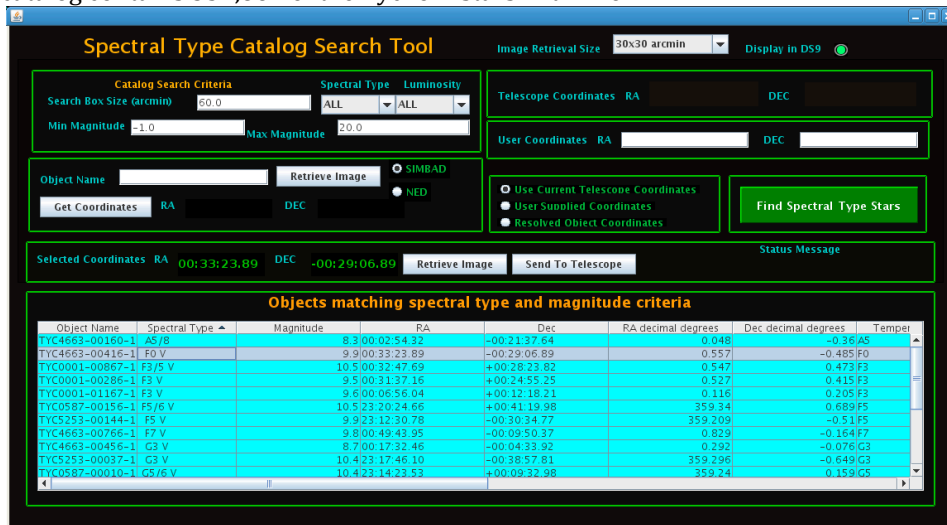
Spectral Type Catalog Search Tool

Image Retrieval Size 30x30 arcmin

Display in DS9

Catalog Search Criteria

Search Box Size (arcmin) 60.0

Spectral Type ALL

Luminosity ALL

Min Magnitude -1.0

Max Magnitude 20.0

Telescope Coordinates RA

DEC

User Coordinates RA

DEC

Object Name

Retrieve Image

SIMBAD

NED

Get Coordinates

RA

DEC

Use Current Telescope Coordinates

User Supplied Coordinates

Resolved Object Coordinates

Find Spectral Type Stars

Status Message

Selected Coordinates RA 00:33:23.89 DEC -00:29:06.89

Retrieve Image

Send To Telescope

Objects matching spectral type and magnitude criteria

| Object Name | Spectral Type | Magnitude | RA | Dec | RA decimal degrees | Dec decimal degrees | Temper |
|---|---|---|---|---|---|---|---|
| TYC4663-00160-1 | A5/8 | 8.3 | 00:02:54.32 | -00:21:37.64 | 0.048 | -0.36 | A5 |
| TYC4663-00416-1 | F0 V | 9.9 | 00:33:23.89 | -00:29:06.89 | 0.557 | -0.485 | F0 |
| TYC0001-00867-1 | F3/5 V | 10.5 | 00:32:47.69 | +00:28:23.82 | 0.547 | 0.473 | F3 |
| TYC0001-00286-1 | F3 V | 9.5 | 00:31:37.16 | +00:24:55.25 | 0.527 | 0.415 | F3 |
| TYC0001-01167-1 | F3 V | 9.6 | 00:06:56.04 | +00:12:18.21 | 0.116 | 0.205 | F3 |
| TYC0587-00156-1 | F5/6 V | 10.5 | 23:20:24.66 | +00:41:19.98 | 359.34 | 0.689 | F5 |
| TYC5253-00144-1 | F5 V | 9.9 | 23:12:30.78 | -00:30:34.77 | 359.209 | -0.51 | F5 |
| TYC4663-00766-1 | F7 V | 9.8 | 00:49:43.95 | -00:09:50.37 | 0.829 | -0.164 | F7 |
| TYC4663-00456-1 | G3 V | 8.7 | 00:17:32.46 | -00:04:33.92 | 0.292 | -0.076 | G3 |
| TYC5253-00037-1 | G3 V | 10.4 | 23:17:46.10 | -00:38:57.81 | 359.296 | -0.649 | G3 |
| TYC0587-00010-1 | G5/6 V | 10.4 | 23:14:23.53 | +00:09:32.98 | 359.24 | 0.159 | G5 |